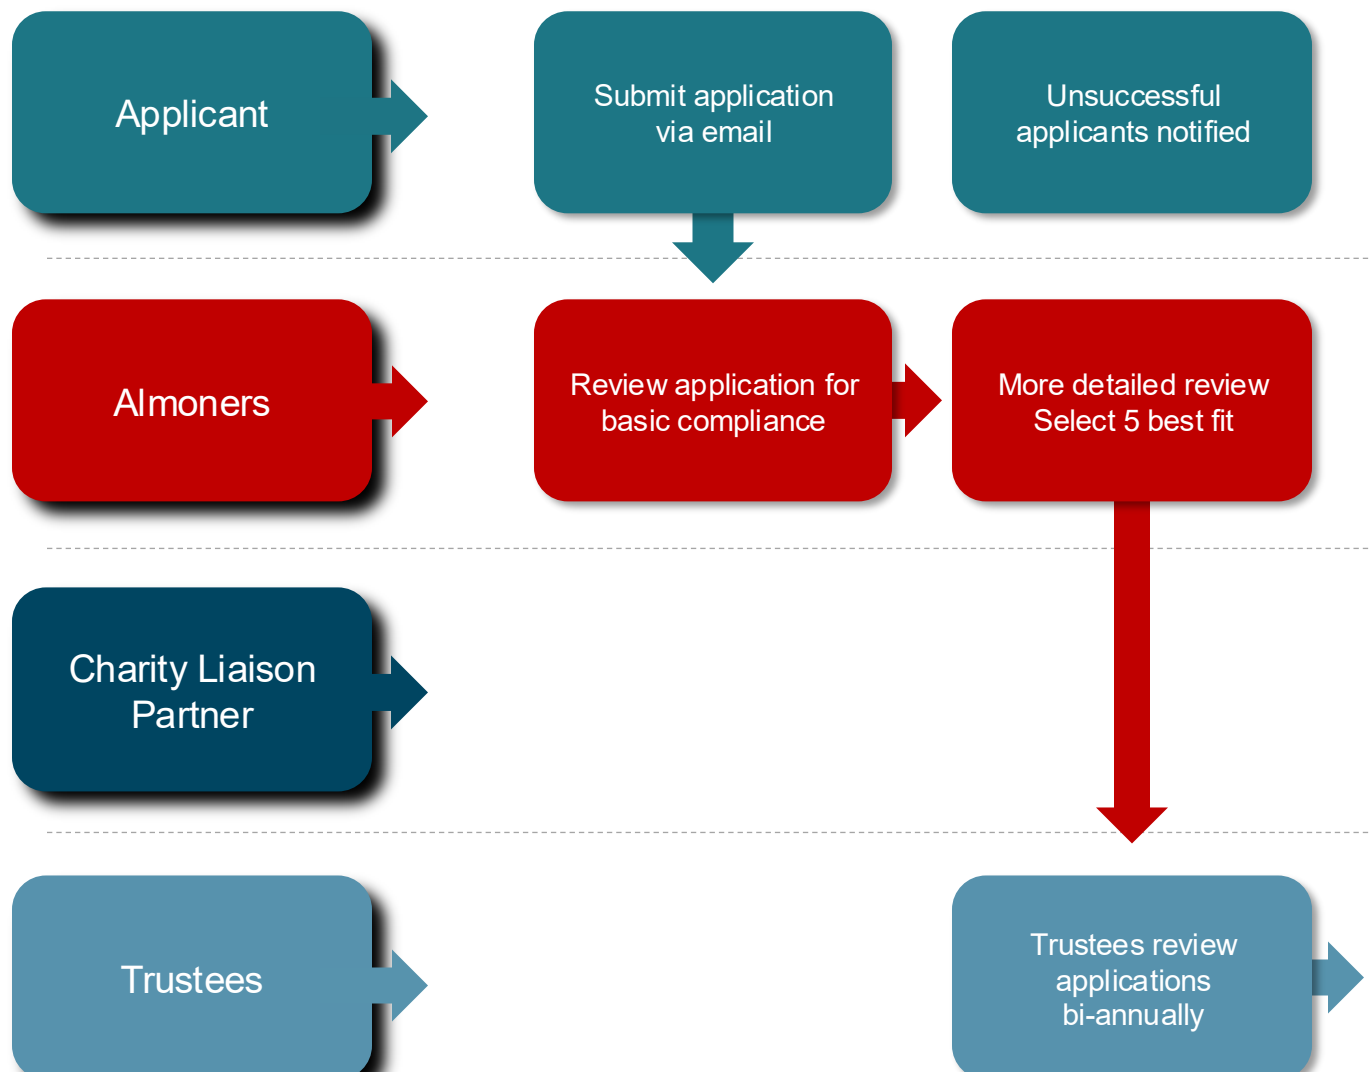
Applicant

Submit application via email

Unsuccessful applicants notified

Almoners

Review application for basic compliance

More detailed review Select 5 best fit

Charity Liaison Partner

Trustees

Trustees review applications bi-annually